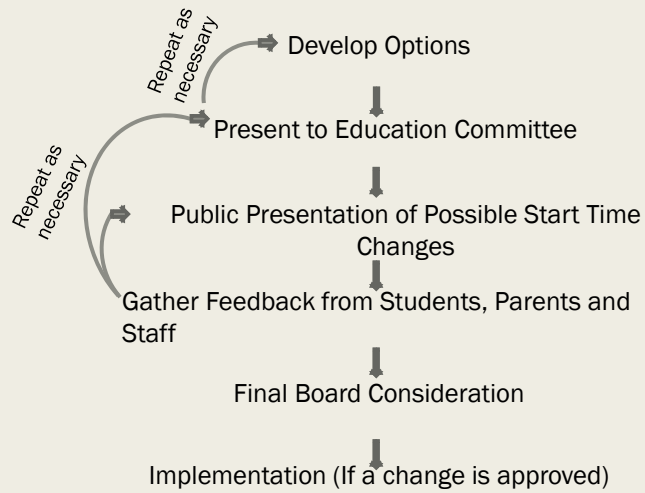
Repeat as necessary

Develop Options

Present to Education Committee

Repeat as necessary

Public Presentation of Possible Start Time Changes

Gather Feedback from Students, Parents and Staff

Final Board Consideration

Implementation (If a change is approved)